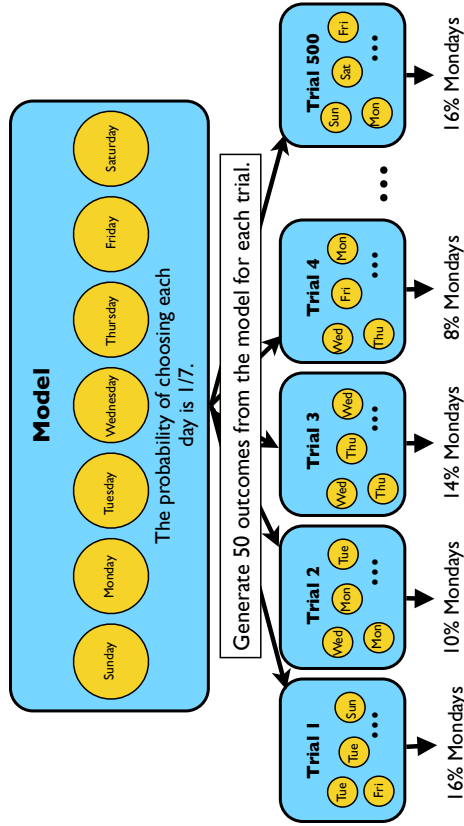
Model

Sunday
Monday
Tuesday
Wednesday
Thursday
Friday
Saturday

The probability of choosing each day is 1/7.

Generate 50 outcomes from the model for each trial.

Trial 1
Tue
Tue
Sun
Fri
•••
16% Mondays

Trial 2
Wed
Mon
Tue
Mon
•••
10% Mondays

Trial 3
Wed
Thu
Wed
Thu
•••
14% Mondays

Trial 4
Wed
Fri
Mon
Thu
•••
8% Mondays

•••

Trial 500
Sun
Sat
Fri
Mon
•••
16% Mondays